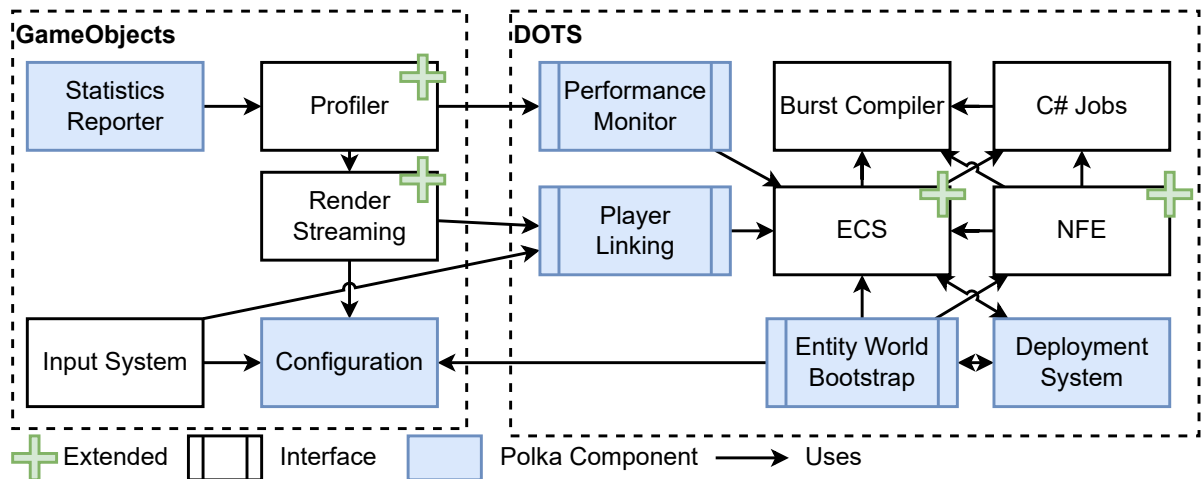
GameObjects

Statistics Reporter

Profiler

Render Streaming

Input System

Configuration

DOTS

Performance Monitor

Player Linking

Burst Compiler

C# Jobs

ECS

NFE

Entity World Bootstrap

Deployment System

Extended

Interface

Polka Component

Uses